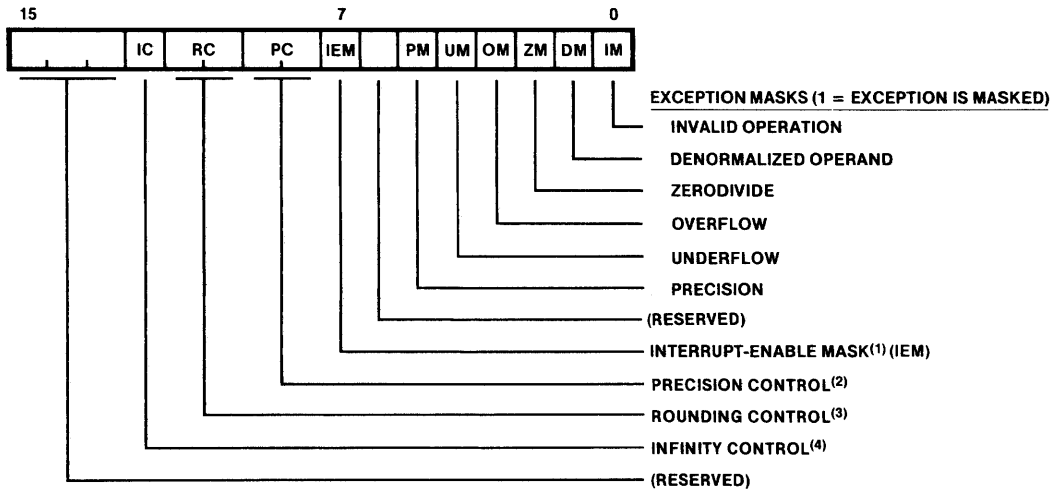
15

7

0

| | IC | RC | PC | IEM | | PM | UM | OM | ZM | DM | IM |
|---|---|---|---|---|---|---|---|---|---|---|---|

EXCEPTION MASKS (1 = EXCEPTION IS MASKED)

INVALID OPERATION

DENORMALIZED OPERAND

ZERODIVIDE

OVERFLOW

UNDERFLOW

PRECISION

(RESERVED)

INTERRUPT-ENABLE MASK$^{(1)}$ (IEM)

PRECISION CONTROL$^{(2)}$

ROUNDING CONTROL$^{(3)}$

INFINITY CONTROL$^{(4)}$

(RESERVED)